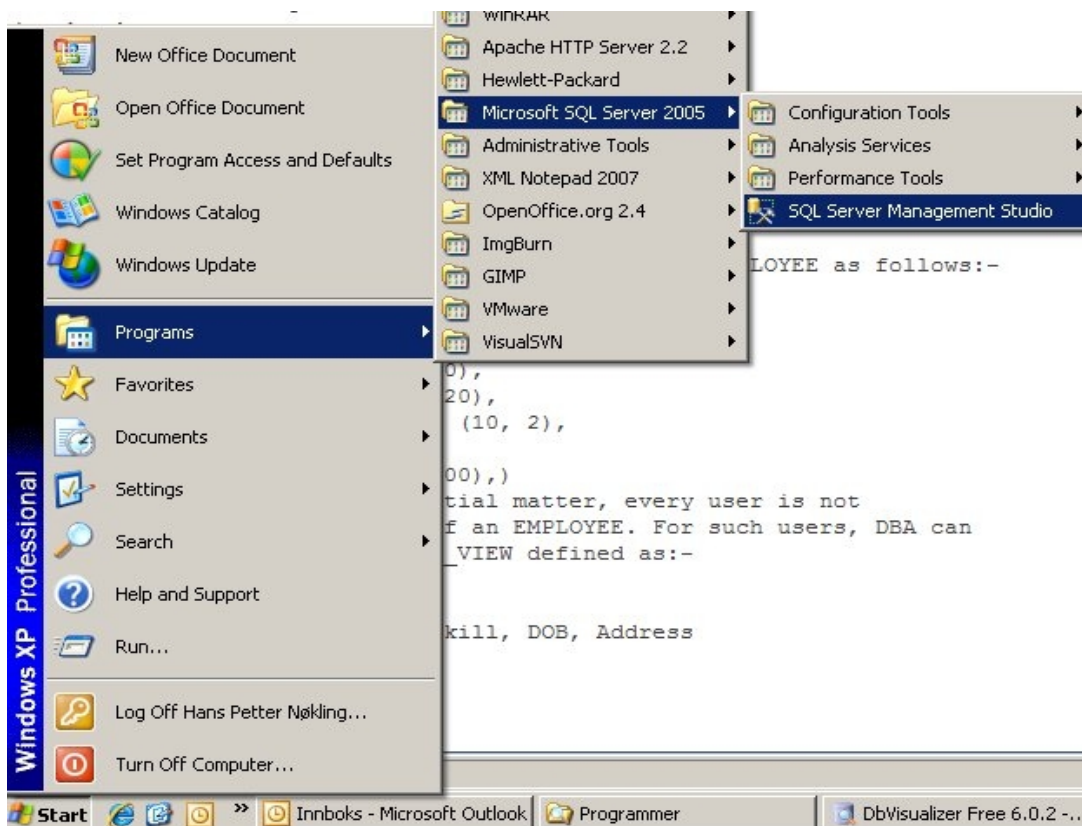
New Office Document
Open Office Document
Set Program Access and Defaults
Windows Catalog
Windows Update
Programs
Favorites
Documents
Settings
Search
Help and Support
Run...
Log Off Hans Petter Nøkling...
Turn Off Computer...

Windows XP Professional

WinRAR
Apache HTTP Server 2.2
Hewlett-Packard
Microsoft SQL Server 2005
Administrative Tools
XML Notepad 2007
OpenOffice.org 2.4
ImgBurn
GIMP
VMware
VisualSVN

Configuration Tools
Analysis Services
Performance Tools
SQL Server Management Studio

LOYEE as follows:-
0),
20),
(10, 2),
00),)
tial matter, every user is not
f an EMPLOYEE. For such users, DBA can
_VIEW defined as:-
kill, DOB, Address

Start
»
Innboks - Microsoft Outlook
Programmer
DbVisualizer Free 6.0.2 -..